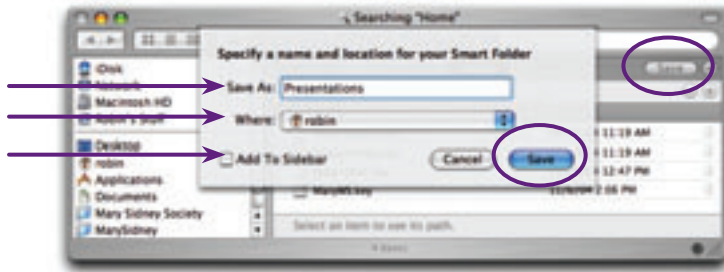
Searching "Home"

Specify a name and location for your Smart Folder

Save As: Presentations

Where: robin

Add To Sidebar

Cancel Save

iDisk
Network
Macintosh HD
Robin's Stuff
Desktop
robin
Applications
Documents
Mary Sidney Society
MarySidney

Save

11:19 AM
11:19 AM
12:47 PM
MaryMS.key 2:06 PM

Select an item to see its path.

4 items